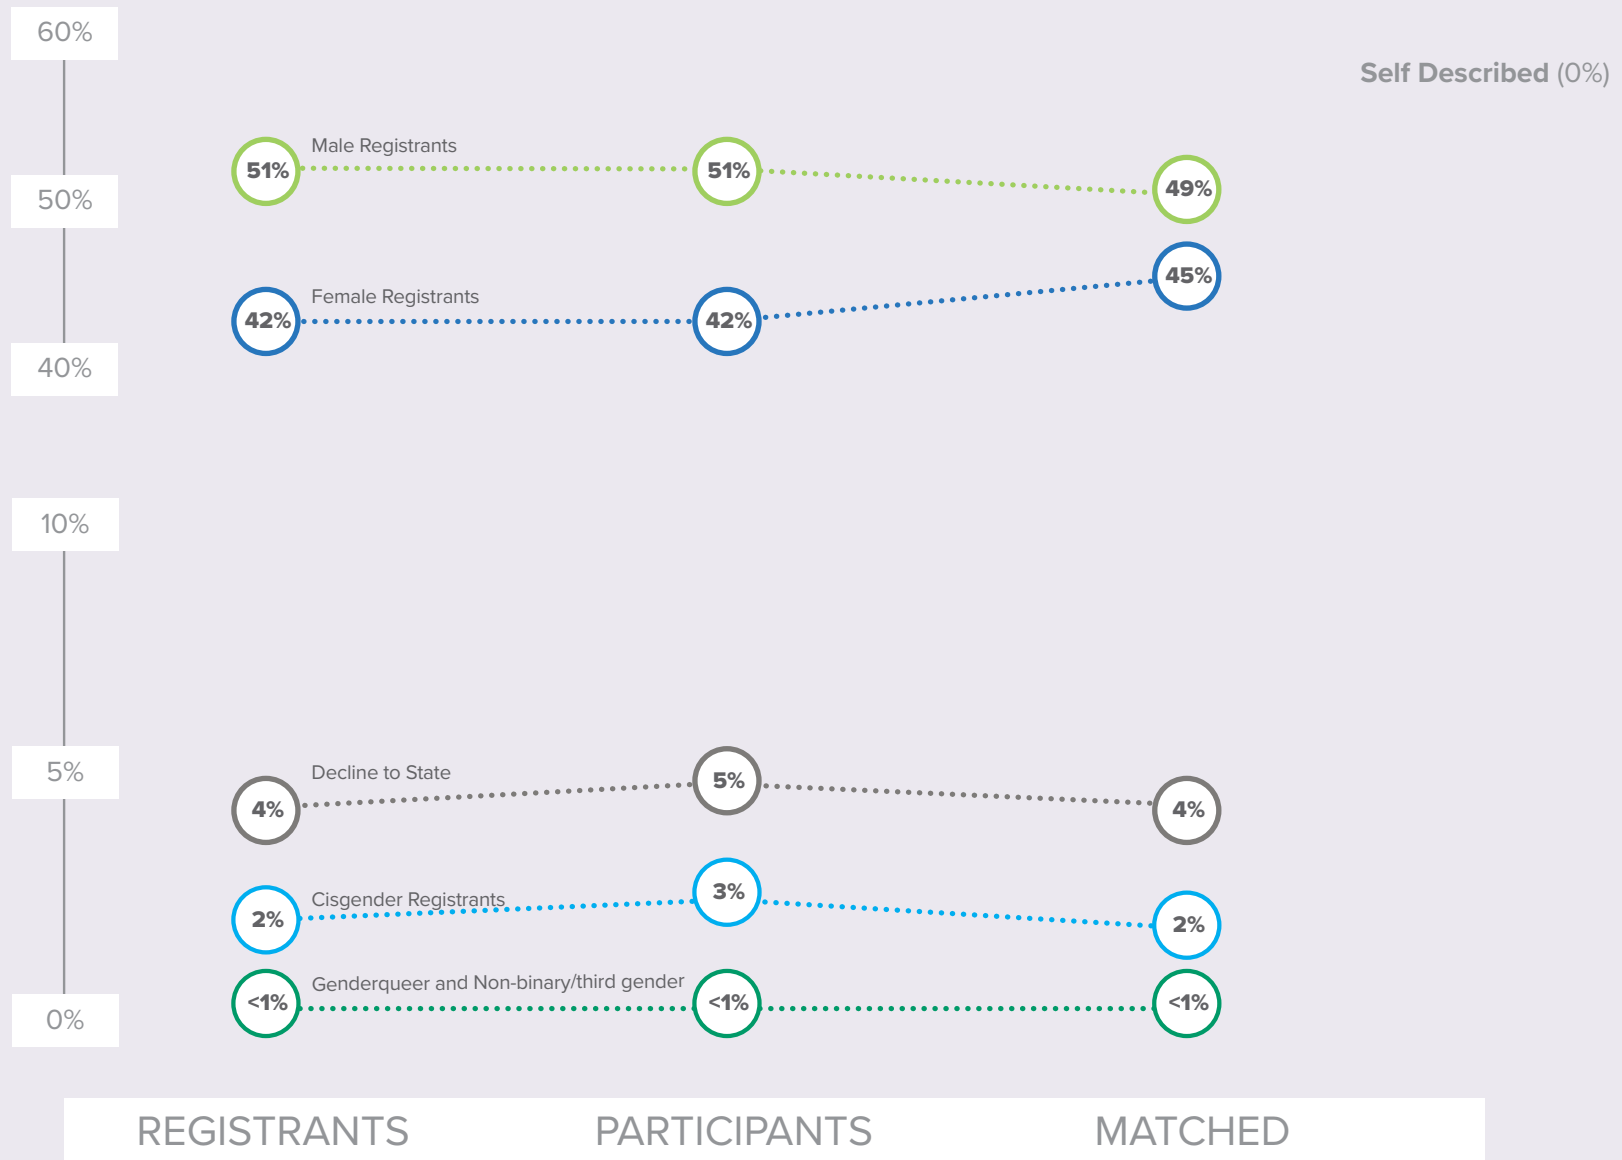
60%

Self Described (0%)

Male Registrants

51%

51%

50%

49%

45%

Female Registrants

42%

42%

40%

10%

5%

Decline to State

5%

4%

4%

3%

Cisgender Registrants

2%

2%

Genderqueer and Non-binary/third gender

<1%

<1%

<1%

0%

REGISTRANTS

PARTICIPANTS

MATCHED